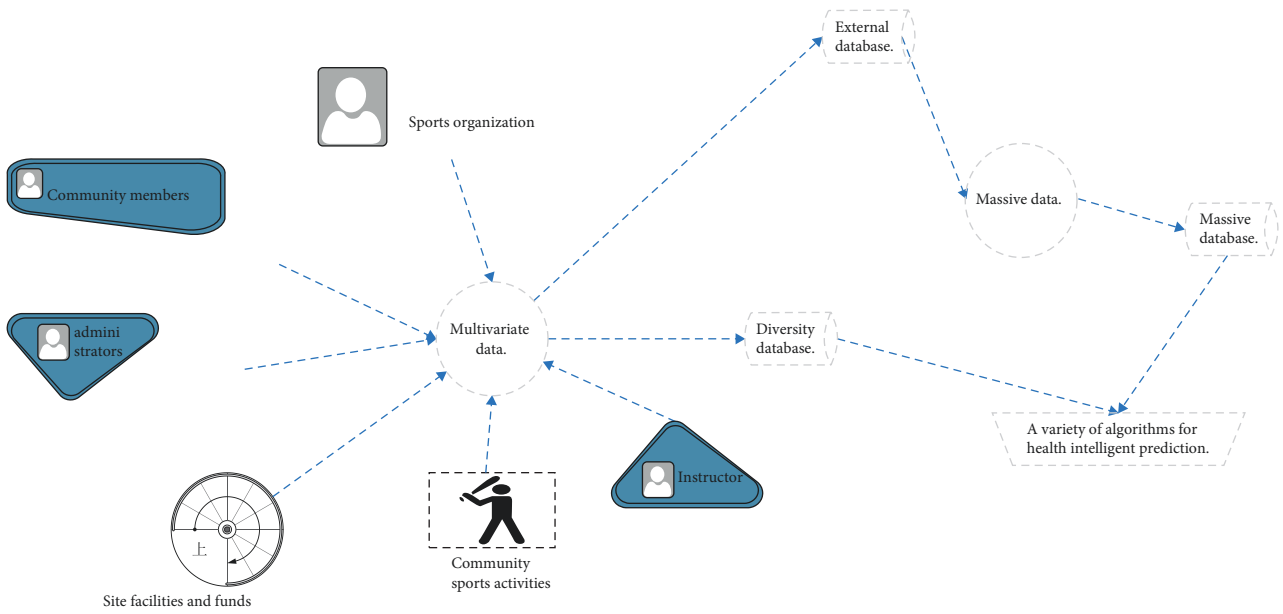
Sports organization

Community members

admini strators

Site facilities and funds

Community sports activities

Instructor

Multivariate data.

External database.

Massive data.

Massive database.

Diversity database.

A variety of algorithms for health intelligent prediction.

上